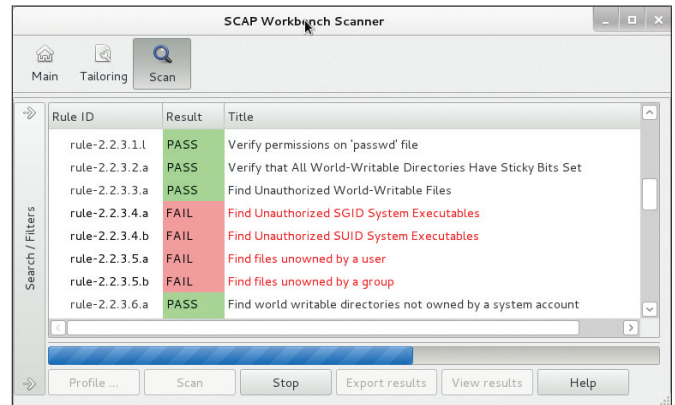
SCAP Workbench Scanner

Main Tailoring Scan

Search / Filters

| Rule ID | Result | Title |
|---|---|---|
| rule-2.2.3.1.l | PASS | Verify permissions on 'passwd' file |
| rule-2.2.3.2.a | PASS | Verify that All World-Writable Directories Have Sticky Bits Set |
| rule-2.2.3.3.a | PASS | Find Unauthorized World-Writable Files |
| rule-2.2.3.4.a | FAIL | Find Unauthorized SGID System Executables |
| rule-2.2.3.4.b | FAIL | Find Unauthorized SUID System Executables |
| rule-2.2.3.5.a | FAIL | Find files unowned by a user |
| rule-2.2.3.5.b | FAIL | Find files unowned by a group |
| rule-2.2.3.6.a | PASS | Find world writable directories not owned by a system account |

Profile ... Scan Stop Export results View results Help